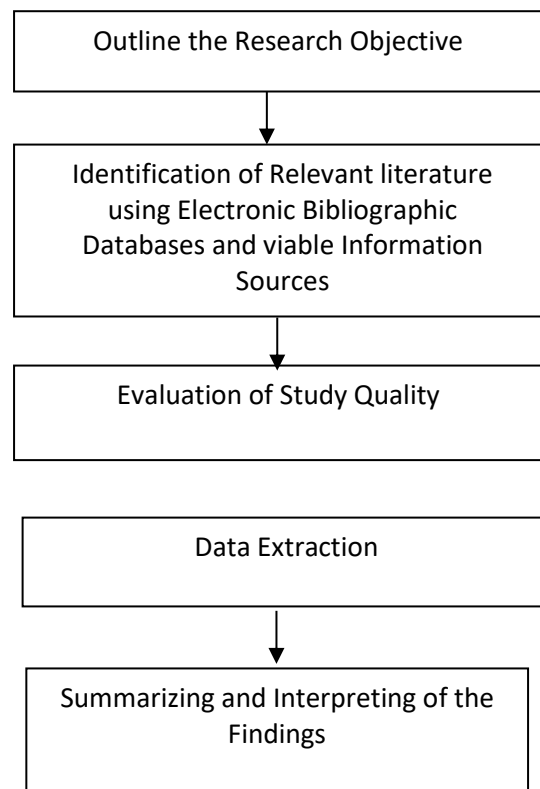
Outline the Research Objective

Identification of Relevant literature using Electronic Bibliographic Databases and viable Information Sources

Evaluation of Study Quality

Data Extraction

Summarizing and Interpreting of the Findings